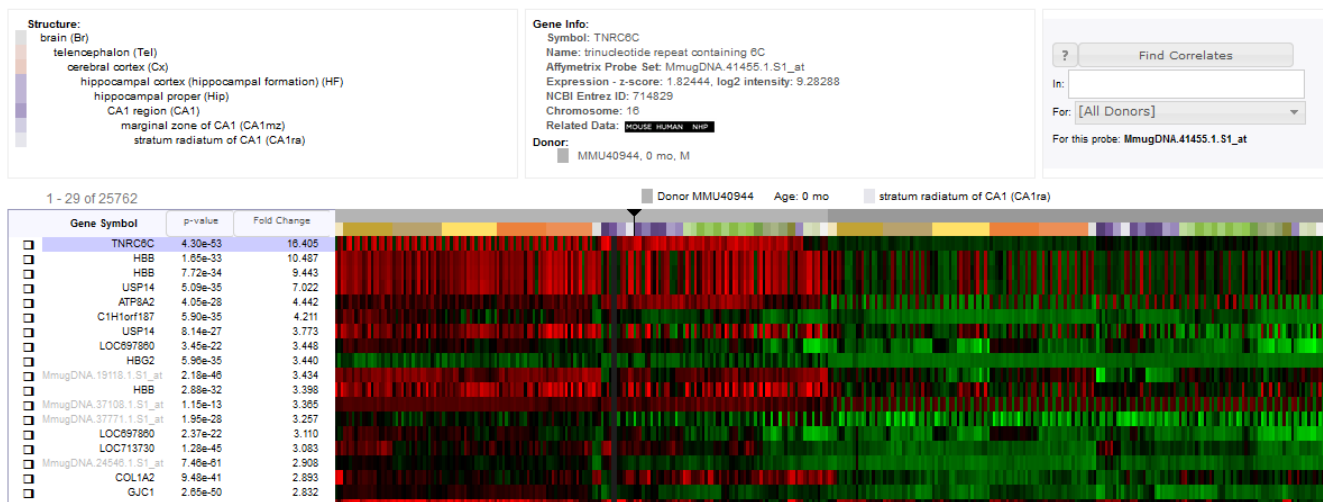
Structure:
brain (Br)
telencephalon (Tel)
cerebral cortex (Cx)
hippocampal cortex (hippocampal formation) (HF)
hippocampal proper (Hip)
CA1 region (CA1)
marginal zone of CA1 (CA1mz)
stratum radiatum of CA1 (CA1ra)

Gene Info:
Symbol: TNRC6C
Name: trinucleotide repeat containing 6C
Affymetrix Probe Set: MmugDNA.41455.1.S1_at
Expression - z-score: 1.82444, log2 intensity: 9.28288
NCBI Entrez ID: 714829
Chromosome: 16
Related Data: MOUSE HUMAN NHP
Donor:
MMU40944, 0 mo, M

?
Find Correlates
In:
For: [All Donors]
For this probe: MmugDNA.41455.1.S1_at

1 - 29 of 25762
Donor MMU40944 Age: 0 mo stratum radiatum of CA1 (CA1ra)

| Gene Symbol | p-value | Fold Change |
|---|---|---|
| TNRC6C | 4.30e-53 | 16.405 |
| HBB | 1.65e-33 | 10.487 |
| HBB | 7.72e-34 | 9.443 |
| USP14 | 5.09e-35 | 7.022 |
| ATP8A2 | 4.05e-28 | 4.442 |
| C1H1orf187 | 5.90e-35 | 4.211 |
| USP14 | 8.14e-27 | 3.773 |
| LOC697860 | 3.45e-22 | 3.448 |
| HBG2 | 5.96e-35 | 3.440 |
| MmugDNA.19118.1.S1_at | 2.18e-46 | 3.434 |
| HBB | 2.88e-32 | 3.398 |
| MmugDNA.37108.1.S1_at | 1.15e-13 | 3.365 |
| MmugDNA.37771.1.S1_at | 1.95e-28 | 3.257 |
| LOC697860 | 2.37e-22 | 3.110 |
| LOC713730 | 1.28e-45 | 3.083 |
| MmugDNA.24546.1.S1_at | 7.46e-61 | 2.908 |
| COL1A2 | 9.48e-41 | 2.893 |
| GJC1 | 2.65e-50 | 2.832 |